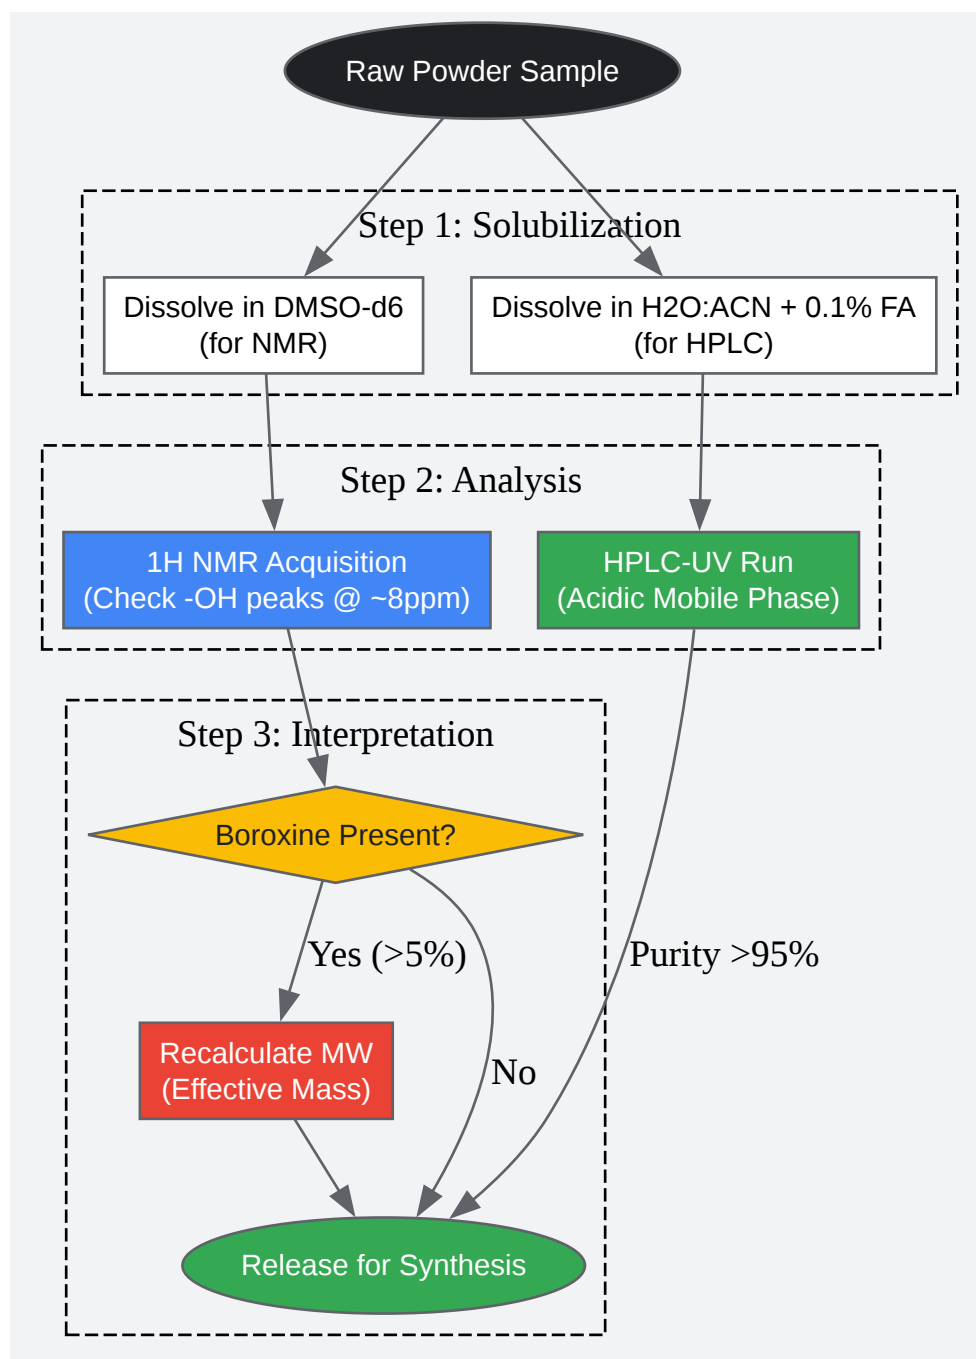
Raw Powder Sample

Step 1: Solubilization

Dissolve in DMSO-d6
(for NMR)

Dissolve in H2O:ACN + 0.1% FA
(for HPLC)

Step 2: Analysis

1H NMR Acquisition
(Check -OH peaks @ ~8ppm)

HPLC-UV Run
(Acidic Mobile Phase)

Step 3: Interpretation

Boroxine Present?

Yes (>5%)

Recalculate MW
(Effective Mass)

No

Purity >95%

Release for Synthesis